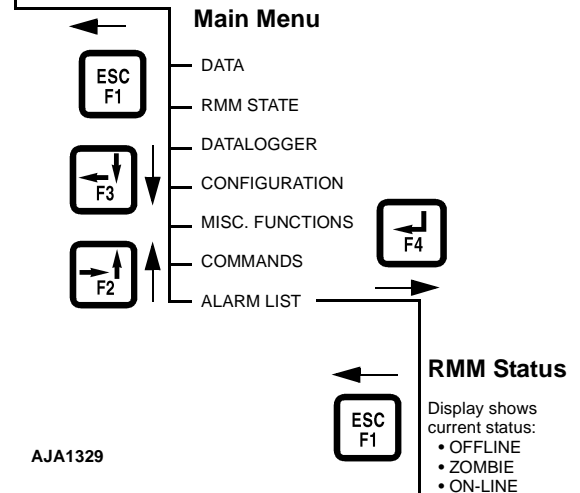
Main Menu

ESC
F1

DATA

RMM STATE

DATALOGGER

F3

CONFIGURATION

MISC. FUNCTIONS

F4

F2

COMMANDS

ALARM LIST

RMM Status

ESC
F1

Display shows current status:
• OFFLINE
• ZOMBIE
• ON-LINE

AJA1329